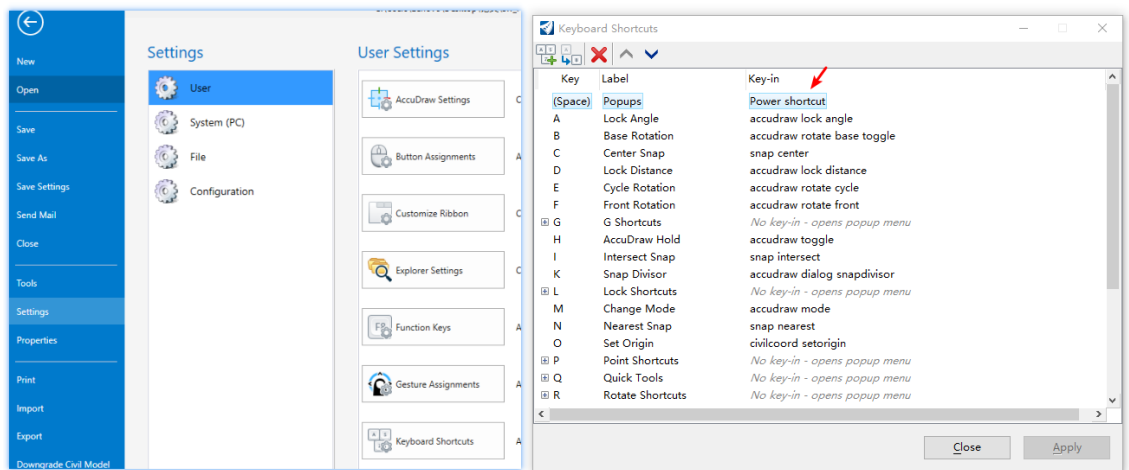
New
Open
Save
Save As
Save Settings
Send Mail
Close
Tools
Settings
Properties
Print
Import
Export
Downgrade Civil Model

Settings
User
System (PC)
File
Configuration

User Settings
AccuDraw Settings
Button Assignments
Customize Ribbon
Explorer Settings
Function Keys
Gesture Assignments
Keyboard Shortcuts

Keyboard Shortcuts

| Key | Label | Key-in |
|---|---|---|
| (Space) | Popups | Power shortcut |
| A | Lock Angle | accudraw lock angle |
| B | Base Rotation | accudraw rotate base toggle |
| C | Center Snap | snap center |
| D | Lock Distance | accudraw lock distance |
| E | Cycle Rotation | accudraw rotate cycle |
| F | Front Rotation | accudraw rotate front |
| G | G Shortcuts | No key-in - opens popup menu |
| H | AccuDraw Hold | accudraw toggle |
| I | Intersect Snap | snap intersect |
| K | Snap Divisor | accudraw dialog snapdivisor |
| L | Lock Shortcuts | No key-in - opens popup menu |
| M | Change Mode | accudraw mode |
| N | Nearest Snap | snap nearest |
| O | Set Origin | civilcoord setorigin |
| P | Point Shortcuts | No key-in - opens popup menu |
| Q | Quick Tools | No key-in - opens popup menu |
| R | Rotate Shortcuts | No key-in - opens popup menu |

Close
Apply